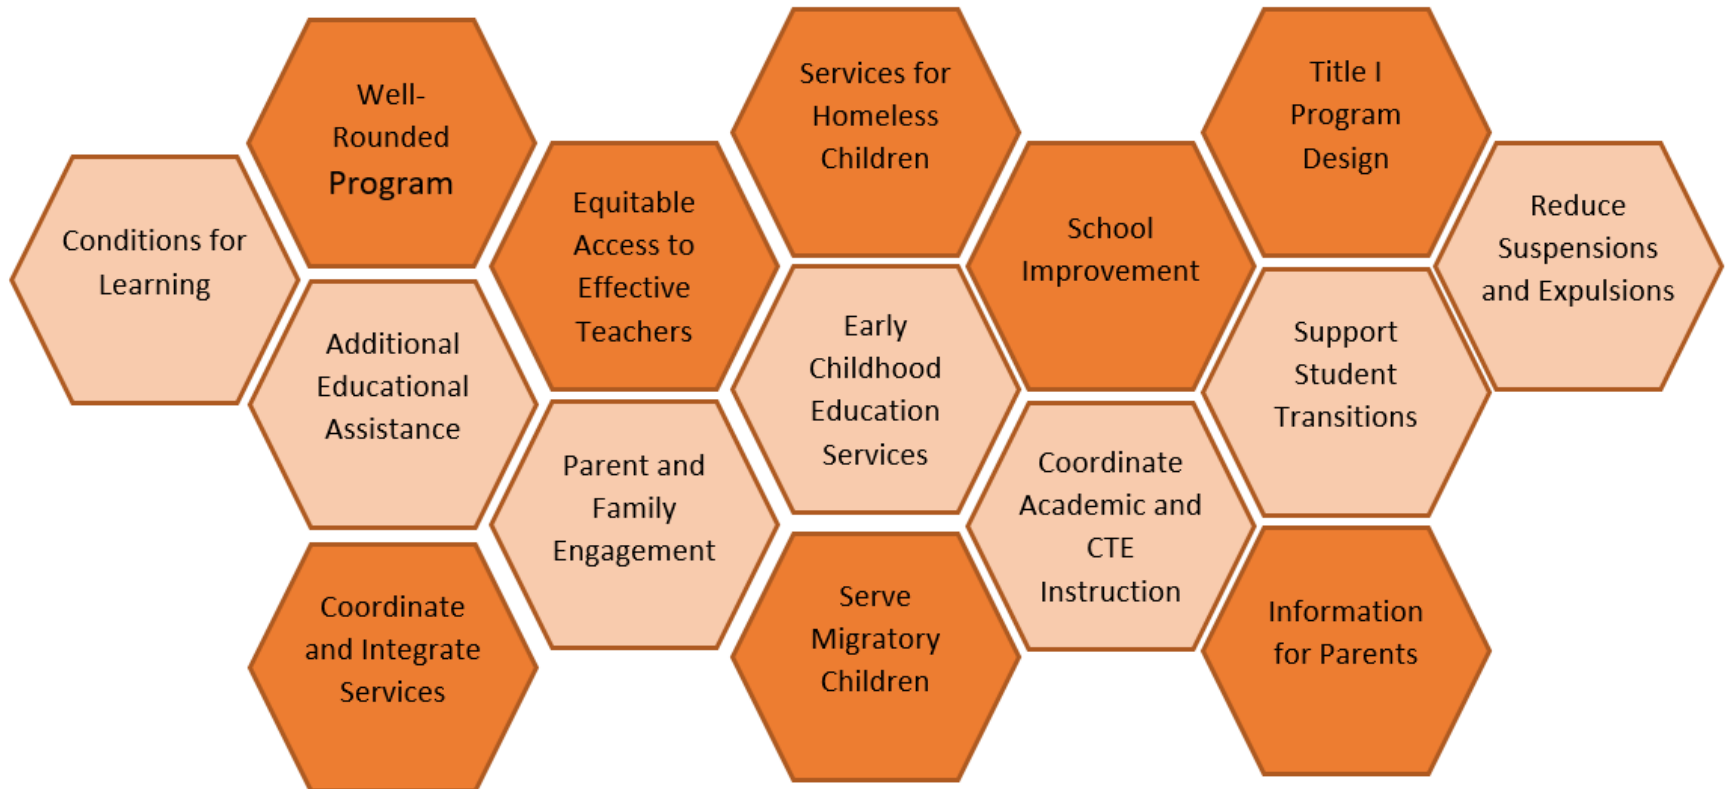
Conditions for Learning

Well-Rounded Program

Additional Educational Assistance

Coordinate and Integrate Services

Equitable Access to Effective Teachers

Parent and Family Engagement

Services for Homeless Children

Early Childhood Education Services

Serve Migratory Children

School Improvement

Coordinate Academic and CTE Instruction

Title I Program Design

Support Student Transitions

Information for Parents

Reduce Suspensions and Expulsions